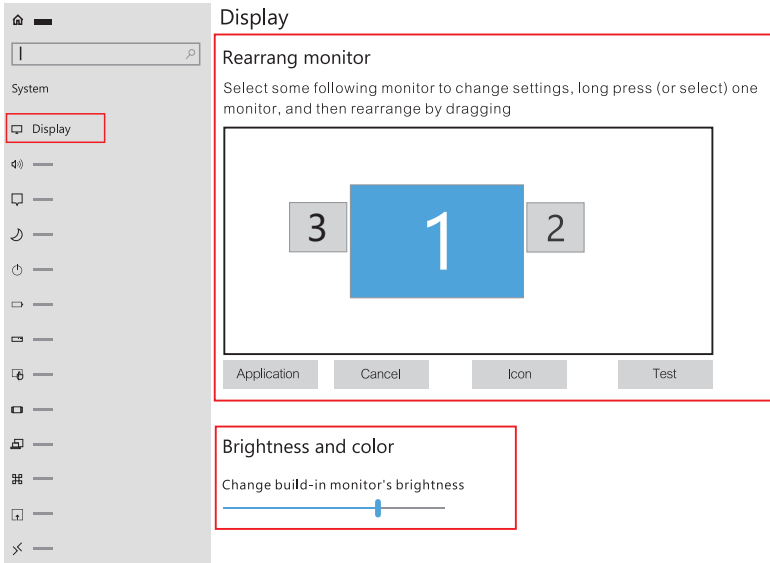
System

Display

Display

Rearrang monitor

Select some following monitor to change settings, long press (or select) one monitor, and then rearrange by dragging

3

1

2

Application

Cancel

Icon

Test

Brightness and color

Change build-in monitor's brightness